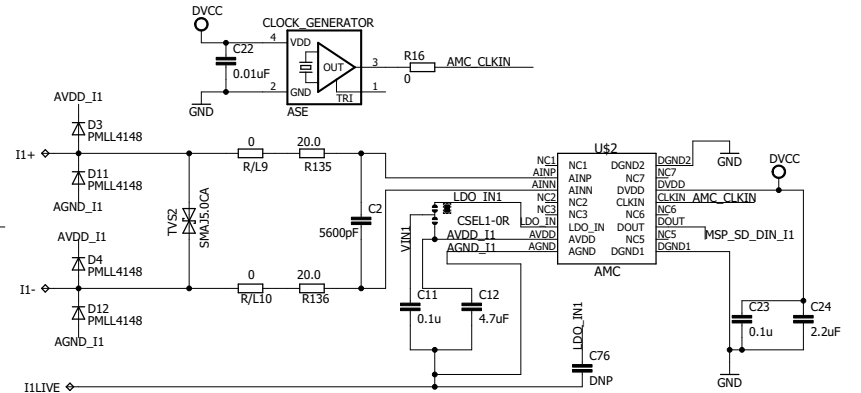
DVCC
CLOCK_GENERATOR
4
VDD
C22
0.01uF
OUT
3
R16
0
AMC_CLKIN
2
GND
TRI
1
GND
ASE

AVDD_I1
D3
PMLL4148
I1+
0
R/L9
20.0
R135
U$2
NC1
NC1
DGND2
DGND2
GND
AINP
AINP
NC7
NC7
DVCC
D11
PMLL4148
AINN
AINN
DVDD
DVDD
AGND_I1
LDO_IN1
NC2
NC2
CLKIN
CLKIN
AMC_CLKIN
TVS2
SMAJ5.0CA
C2
5600pF
NC3
NC3
NC6
NC6
CSEL1-0R
LDO_IN
LDO_IN
DOUT
DOUT
VIN1
AVDD_I1
AVDD
AVDD
DOUT
NC5
NC5
MSP_SD_DIN_I1
AVDD_I1
AGND_I1
AGND
AGND
NC5
DGND1
DGND1
D4
PMLL4148
AMC
I1-
0
R/L10
20.0
R136
C11
0.1u
C12
4.7uF
C23
0.1u
C24
2.2uF
D12
PMLL4148
AGND_I1
LDO_IN1
C76
DNP
GND
I1LIVE